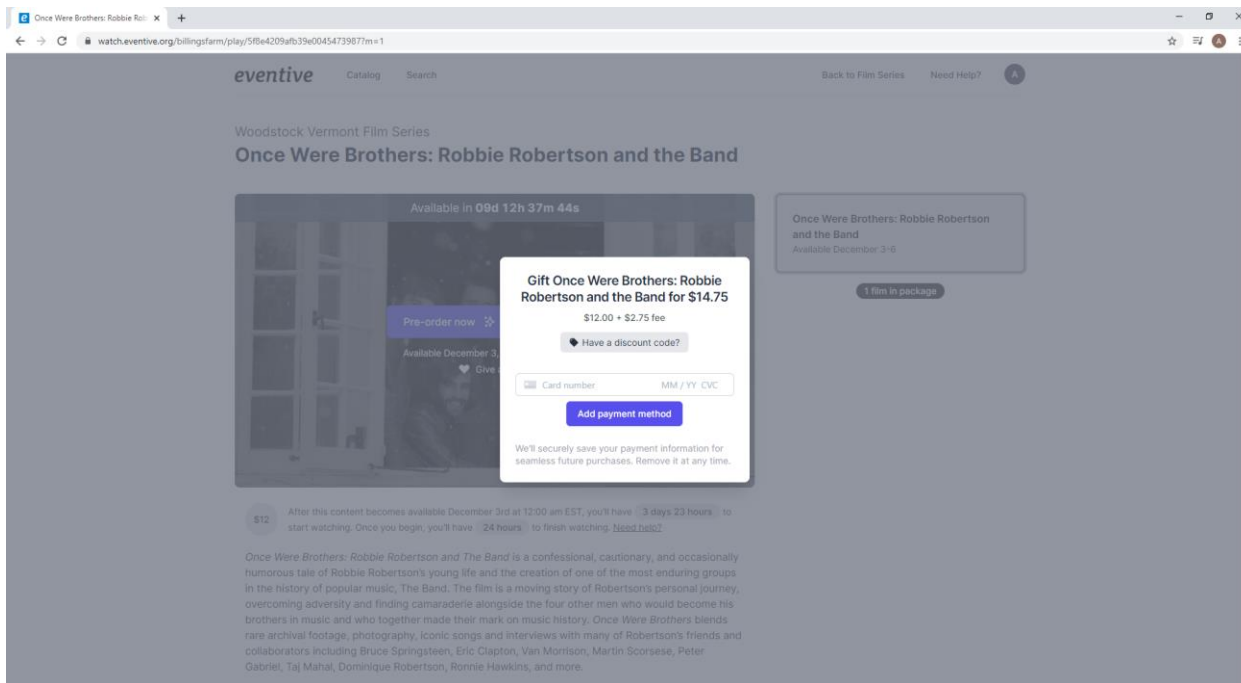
Once Were Brothers: Robbie Rob ×  +

watch.eventive.org/billingsfarm/play/5f8e4209afb39e0045473987?m=1

eventive  Catalog  Search  Back to Film Series  Need Help?  A

Woodstock Vermont Film Series

Once Were Brothers: Robbie Robertson and the Band

Available in 09d 12h 37m 44s

Pre-order now

Available December 3,

Give

Once Were Brothers: Robbie Robertson and the Band
Available December 3-6

1 film in package

Gift Once Were Brothers: Robbie Robertson and the Band for $14.75

$12.00 + $2.75 fee

Have a discount code?

Card number  MM / YY  CVC

Add payment method

We'll securely save your payment information for seamless future purchases. Remove it at any time.

$12  After this content becomes available December 3rd at 12:00 am EST, you'll have 3 days 23 hours to start watching. Once you begin, you'll have 24 hours to finish watching. Need help?

Once Were Brothers: Robbie Robertson and The Band is a confessional, cautionary, and occasionally humorous tale of Robbie Robertson's young life and the creation of one of the most enduring groups in the history of popular music, The Band. The film is a moving story of Robertson's personal journey, overcoming adversity and finding camaraderie alongside the four other men who would become his brothers in music and who together made their mark on music history. Once Were Brothers blends rare archival footage, photography, iconic songs and interviews with many of Robertson's friends and collaborators including Bruce Springsteen, Eric Clapton, Van Morrison, Martin Scorsese, Peter Gabriel, Taj Mahal, Dominique Robertson, Ronnie Hawkins, and more.